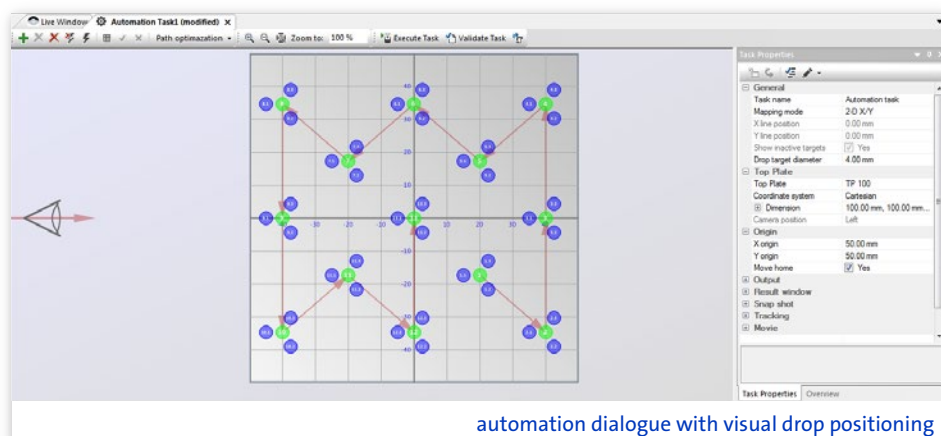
Live Window | Automation Task1 (modified) ×

Path optimazation | Zoom to: 100 % | Execute Task | Validate Task

40
30
20
10
-30 -20 -10 10 20 30
-10
-20
-30
-40

Task Properties

General
| | |
|---|---|
| Task name | Automation task |
| Mapping mode | 2-D X/Y |
| X line position | 0.00 mm |
| Y line position | 0.00 mm |
| Show inactive targets | Yes |
| Drop target diameter | 4.00 mm |

Top Plate
| | |
|---|---|
| Top Plate | TP 100 |
| Coordinate system | Cartesian |
| Dimension | 100.00 mm, 100.00 mm |
| Camera position | Left |

Origin
| | |
|---|---|
| X origin | 50.00 mm |
| Y origin | 50.00 mm |
| Move home | Yes |

Output
Result window
Snap shot
Tracking
Movie

Task Properties | Overview

automation dialogue with visual drop positioning